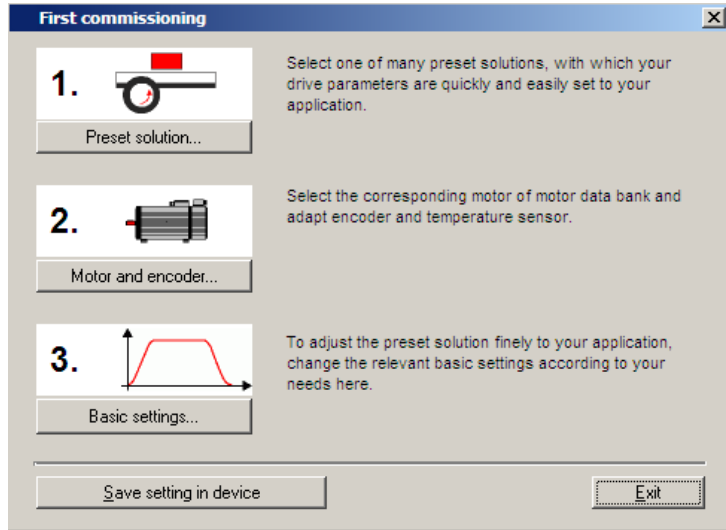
First commissioning

1.

Preset solution...

Select one of many preset solutions, with which your drive parameters are quickly and easily set to your application.

2.

Motor and encoder...

Select the corresponding motor of motor data bank and adapt encoder and temperature sensor.

3.

Basic settings...

To adjust the preset solution finely to your application, change the relevant basic settings according to your needs here.

Save setting in device

Exit